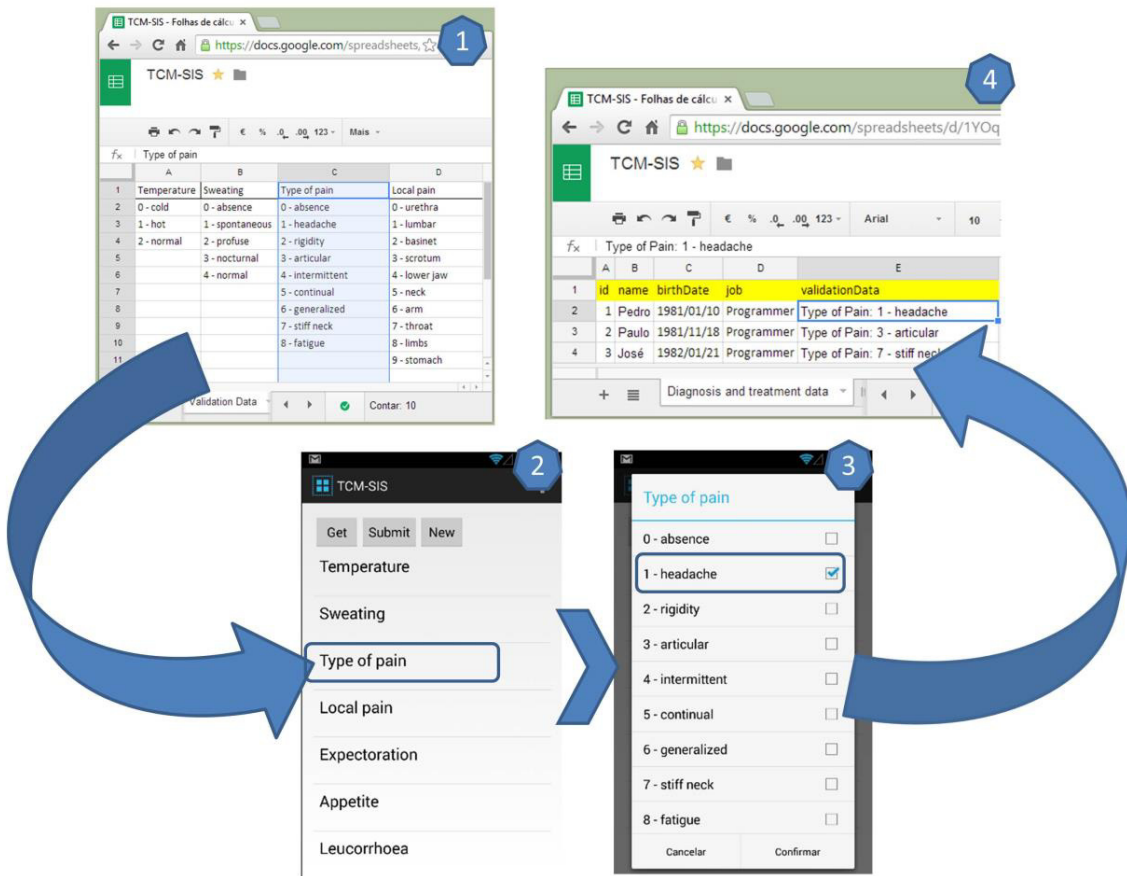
TCM-SIS - Folhas de cálcu ×
https://docs.google.com/spreadsheets,
1
TCM-SIS
€ % .0 .00 123 Mais
$f_x$ Type of pain

| | A | B | C | D |
|---|---|---|---|---|
| 1 | Temperature | Sweating | Type of pain | Local pain |
| 2 | 0 - cold | 0 - absence | 0 - absence | 0 - urethra |
| 3 | 1 - hot | 1 - spontaneous | 1 - headache | 1 - lumbar |
| 4 | 2 - normal | 2 - profuse | 2 - rigidity | 2 - basinet |
| 5 | | 3 - nocturnal | 3 - articular | 3 - scrotum |
| 6 | | 4 - normal | 4 - intermittent | 4 - lower jaw |
| 7 | | | 5 - continual | 5 - neck |
| 8 | | | 6 - generalized | 6 - arm |
| 9 | | | 7 - stiff neck | 7 - throat |
| 10 | | | 8 - fatigue | 8 - limbs |
| 11 | | | | 9 - stomach |

Validation Data
Contar: 10

4
TCM-SIS - Folhas de cálcu ×
https://docs.google.com/spreadsheets/d/1YOq
TCM-SIS
€ % .0 .00 123 Arial 10
$f_x$ Type of Pain: 1 - headache

| | A | B | C | D | E |
|---|---|---|---|---|---|
| 1 | id | name | birthDate | job | validationData |
| 2 | 1 | Pedro | 1981/01/10 | Programmer | Type of Pain: 1 - headache |
| 3 | 2 | Paulo | 1981/11/18 | Programmer | Type of Pain: 3 - articular |
| 4 | 3 | José | 1982/01/21 | Programmer | Type of Pain: 7 - stiff neck |

Diagnosis and treatment data

2
TCM-SIS
Get Submit New
Temperature
Sweating
Type of pain
Local pain
Expectoration
Appetite
Leucorrhoea

3
Type of pain
0 - absence
1 - headache
2 - rigidity
3 - articular
4 - intermittent
5 - continual
6 - generalized
7 - stiff neck
8 - fatigue
Cancelar
Confirmar